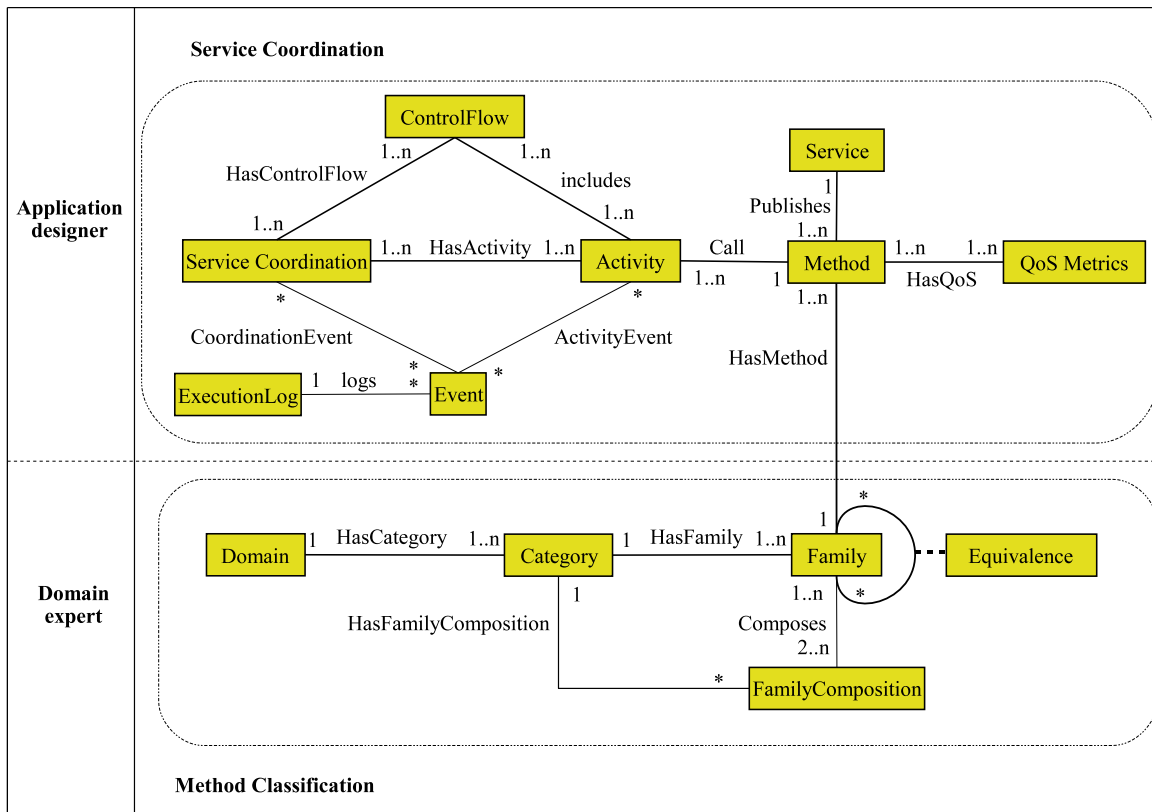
Service Coordination

Application designer

ControlFlow

1..n

1..n

HasControlFlow

includes

1..n

1..n

Service

1

Publishes

1..n

Service Coordination

1..n

HasActivity

1..n

Activity

Call

1..n

1

Method

1..n

1..n

QoS Metrics

HasQoS

1..n

*

*

CoordinationEvent

ActivityEvent

HasMethod

ExecutionLog

1

logs

*

*

Event

*

Domain expert

*

1

Domain

1

HasCategory

1..n

Category

1

HasFamily

1..n

Family

Equivalence

1

*

1..n

HasFamilyComposition

Composes

2..n

*

FamilyComposition

Method Classification